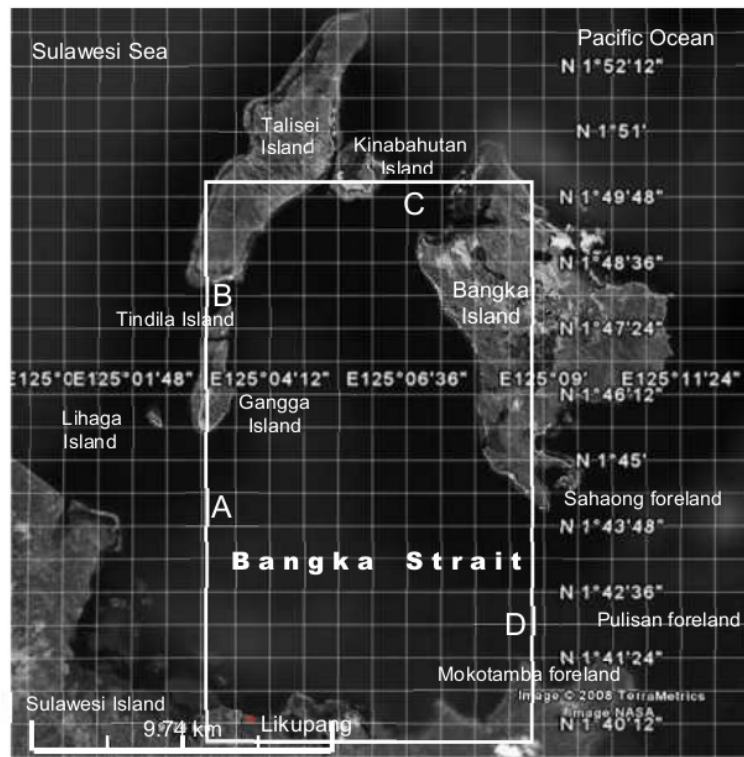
Sulawesi Sea
Pacific Ocean
N 1°52'12"
Talisei Island
Kinabahutan Island
N 1°51'
C
N 1°49'48"
N 1°48'36"
B
Bangka Island
Tindila Island
N 1°47'24"
E125°0E125°01'48"
E125°04'12"
E125°06'36"
E125°09'
E125°11'24"
N 1°46'12"
Lihaga Island
Gangga Island
N 1°45'
Sahaong foreland
A
N 1°43'48"
Bangka Strait
N 1°42'36"
D
Pulisan foreland
N 1°41'24"
Mokotamba foreland
Image © 2008 TerraMetrics
Image NASA
Sulawesi Island
9.74 km
Likupang
N 1°40'12"